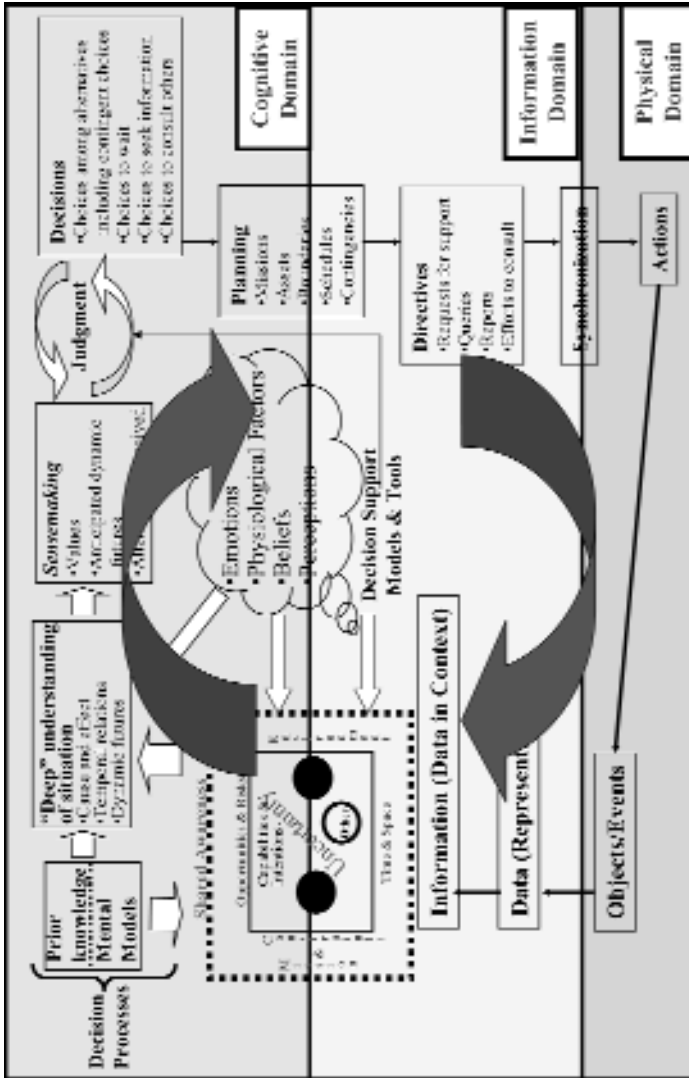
Cognitive Domain

Information Domain

Physical Domain

Decision Processes

Prior knowledge Mental Models

"Deep" understanding of situation
•Cause and effect
•Temporal relations
•Dynamic futures

Sensemaking
•Values
•Anticipated dynamic futures
•Alt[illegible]

Judgment

Decisions
•Choice among alternatives including contingent choices
•Choice to wait
•Choice to seek information
•Choice to consult others

Planning
•Missions
•Assets
•Boundaries
•Schedules
•Contingencies

•Emotions
•Physiological Factors
•Beliefs
•Perceptions

Decision Support Models & Tools

Shared Awareness

Capabilities & Intentions

Uncertainty

Time & Space

Information (Data in Context)

Data (Represent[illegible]

Directives
•Requests for support
•Queries
•Reports
•Efforts to consult

Synchronization

Actions

Objects/Events